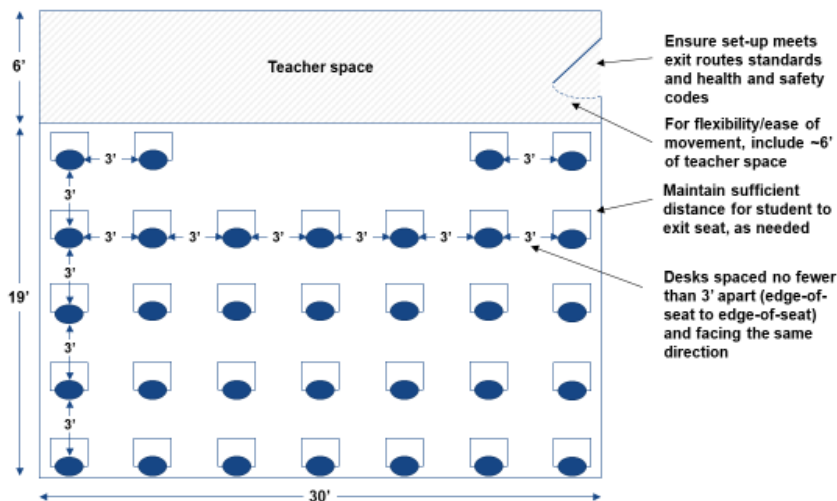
6’

Teacher space

Ensure set-up meets exit routes standards and health and safety codes

For flexibility/ease of movement, include ~6’ of teacher space

Maintain sufficient distance for student to exit seat, as needed

Desks spaced no fewer than 3’ apart (edge-of-seat to edge-of-seat) and facing the same direction

3’ 3’

3’ 3’ 3’ 3’ 3’ 3’ 3’

3’

3’

3’

3’

19’

30’